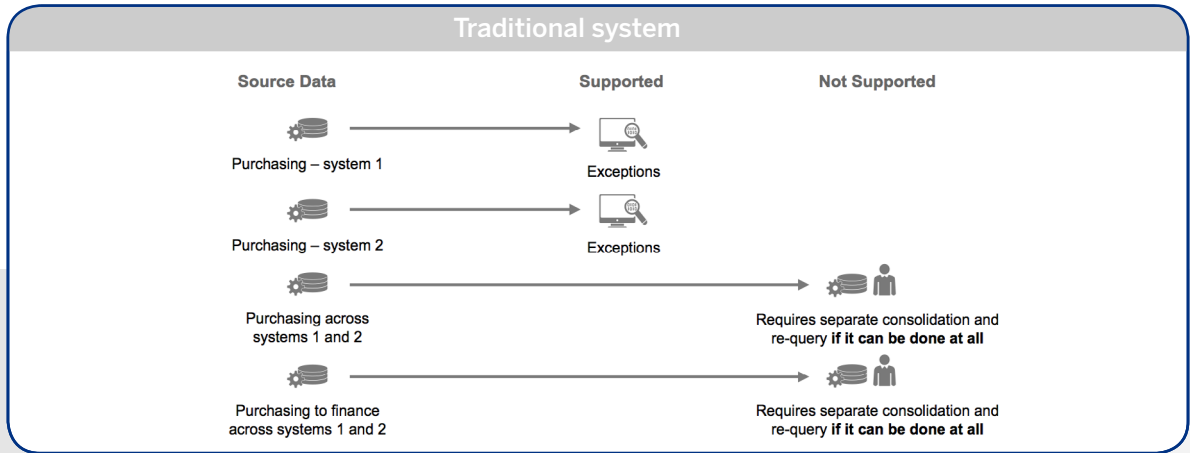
Traditional system

Source Data

Supported

Not Supported

Purchasing – system 1

Exceptions

Purchasing – system 2

Exceptions

Purchasing across systems 1 and 2

Requires separate consolidation and re-query **if it can be done at all**

Purchasing to finance across systems 1 and 2

Requires separate consolidation and re-query **if it can be done at all**